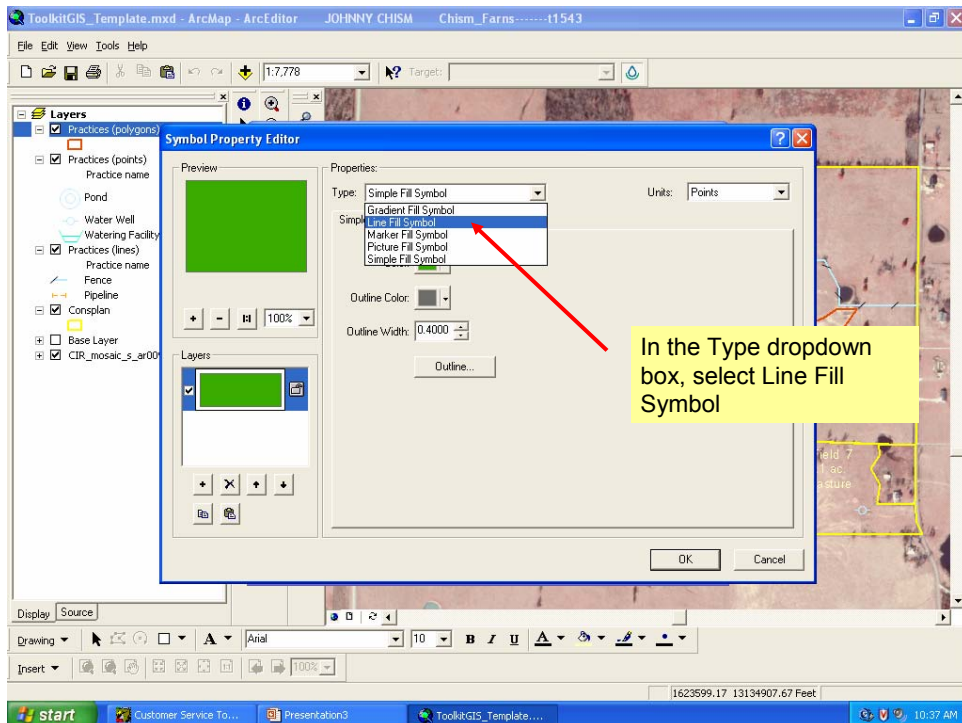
ToolkitGIS_Template.mxd - ArcMap - ArcEditor JOHNNY CHISM Chism_Farns-------t1543

File Edit View Tools Help

1:7,778

Target:

Layers
Practices (polygons)
Practices (points)
Practice name
Pond
Water Well
Watering Facility
Practices (lines)
Practice name
Fence
Pipeline
Consplan
Base Layer
CIR_mosaic_s_ar00

Symbol Property Editor

Preview

100%

Layers

Properties:

Type: Simple Fill Symbol

Units: Points

Gradient Fill Symbol
Line Fill Symbol
Marker Fill Symbol
Picture Fill Symbol
Simple Fill Symbol

Simpl

Color:

Outline Color:

Outline Width: 0.4000

Outline...

OK Cancel

In the Type dropdown box, select Line Fill Symbol

ield 7
ac
asture

Display Source

Drawing

Arial

10

B I U

Insert

100%

1623599.17 13134907.67 Feet

start

Customer Service To...

Presentation3

ToolkitGIS_Template....

10:37 AM